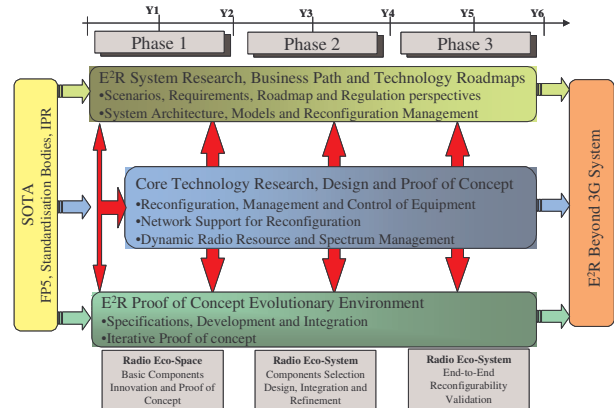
Y1 Y2 Y3 Y4 Y5 Y6

Phase 1

Phase 2

Phase 3

SOTA
FP5, Standardisation Bodies, IPR

E$^2$R System Research, Business Path and Technology Roadmaps
•Scenarios, Requirements, Roadmap and Regulation perspectives
•System Architecture, Models and Reconfiguration Management

Core Technology Research, Design and Proof of Concept
•Reconfiguration, Management and Control of Equipment
•Network Support for Reconfiguration
•Dynamic Radio Resource and Spectrum Management

E$^2$R Proof of Concept Evolutionary Environment
•Specifications, Development and Integration
•Iterative Proof of concept

E$^2$R Beyond 3G System

Radio Eco-Space
Basic Components Innovation and Proof of Concept

Radio Eco-System
Components Selection Design, Integration and Refinement

Radio Eco-System
End-to-End Reconfigurability Validation